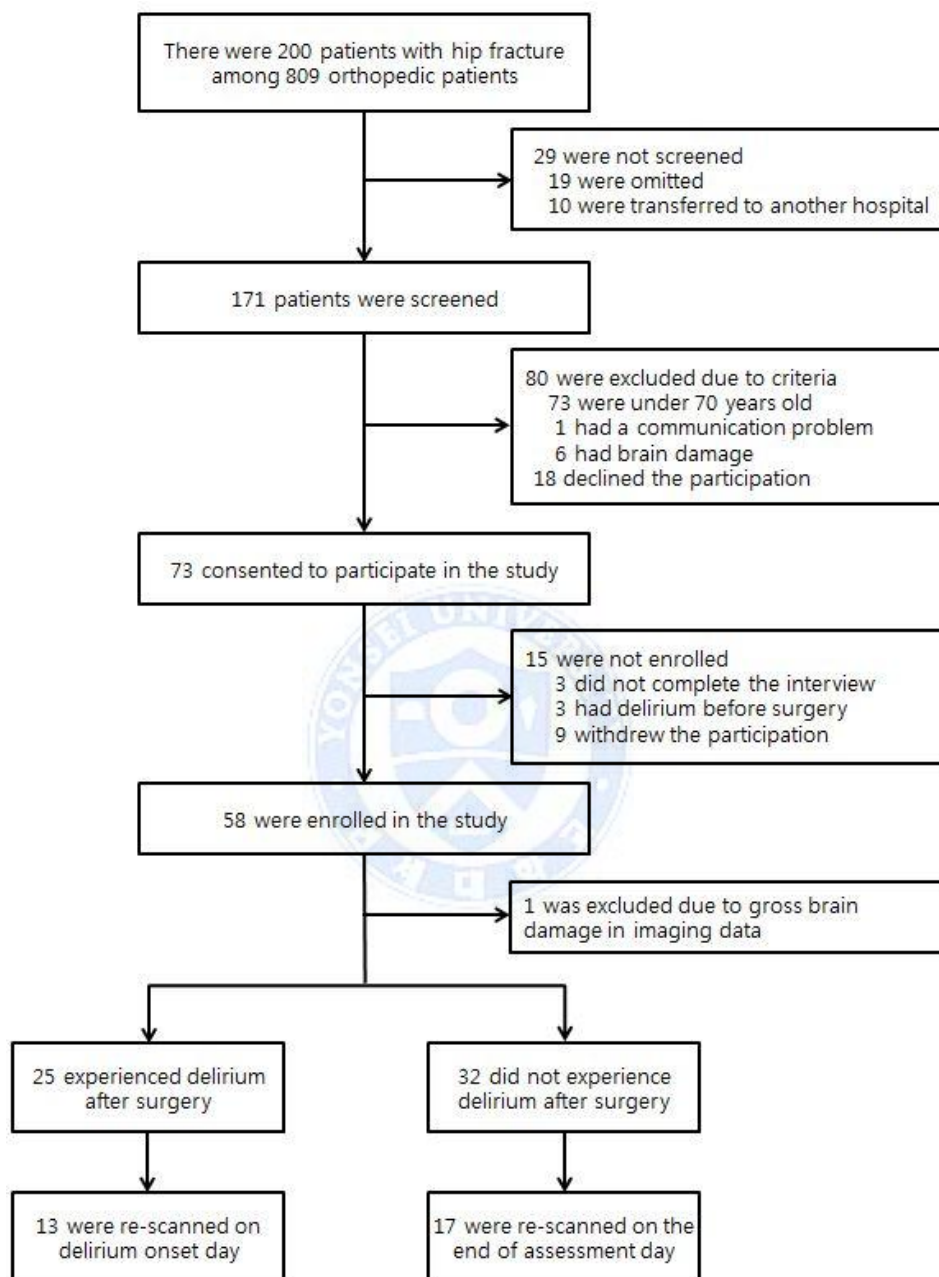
There were 200 patients with hip fracture among 809 orthopedic patients

29 were not screened
19 were omitted
10 were transferred to another hospital

171 patients were screened

80 were excluded due to criteria
73 were under 70 years old
1 had a communication problem
6 had brain damage
18 declined the participation

73 consented to participate in the study

15 were not enrolled
3 did not complete the interview
3 had delirium before surgery
9 withdrew the participation

58 were enrolled in the study

1 was excluded due to gross brain damage in imaging data

25 experienced delirium after surgery

32 did not experience delirium after surgery

13 were re-scanned on delirium onset day

17 were re-scanned on the end of assessment day